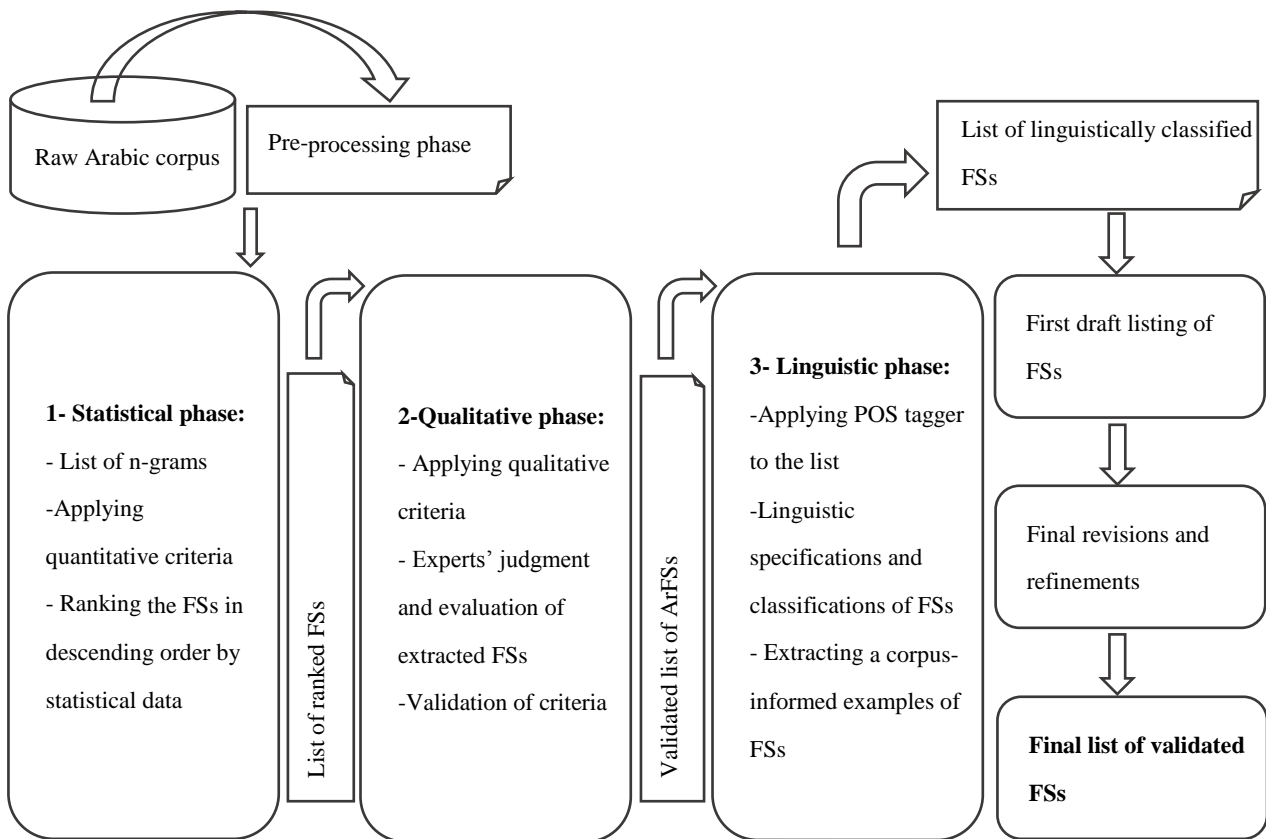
Raw Arabic corpus

Pre-processing phase

List of linguistically classified FSs

1- Statistical phase:
- List of n-grams
-Applying quantitative criteria
- Ranking the FSs in descending order by statistical data

List of ranked FSs

2-Qualitative phase:
- Applying qualitative criteria
- Experts' judgment and evaluation of extracted FSs
-Validation of criteria

Validated list of ArFSs

3- Linguistic phase:
-Applying POS tagger to the list
-Linguistic specifications and classifications of FSs
- Extracting a corpus-informed examples of FSs

First draft listing of FSs

Final revisions and refinements

Final list of validated FSs